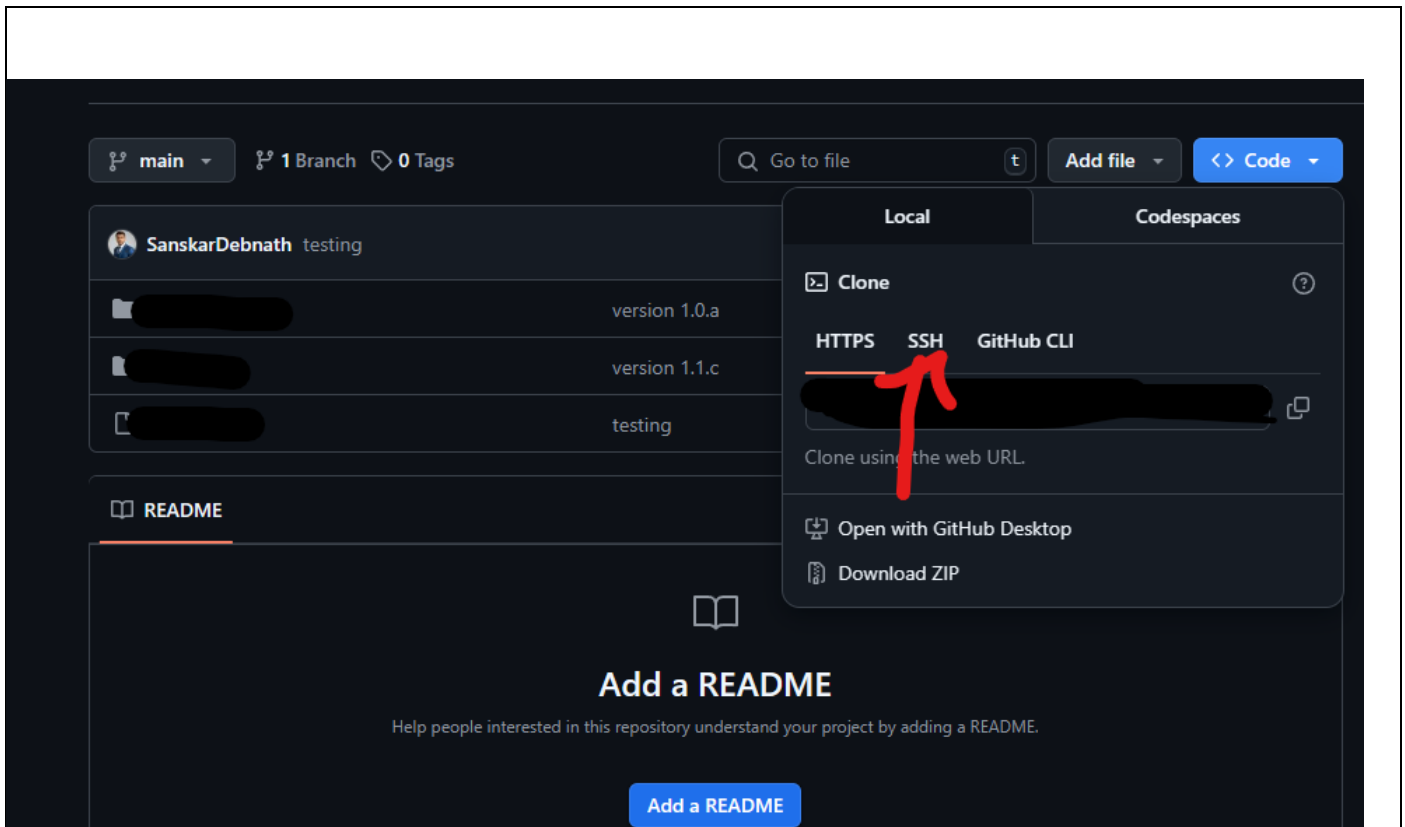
main
1 Branch
0 Tags
Go to file
t
Add file
Code
SanskarDebnath testing
version 1.0.a
version 1.1.c
testing
Local
Codespaces
Clone
HTTPS
SSH
GitHub CLI
Clone using the web URL.
Open with GitHub Desktop
Download ZIP
README
Add a README
Help people interested in this repository understand your project by adding a README.
Add a README